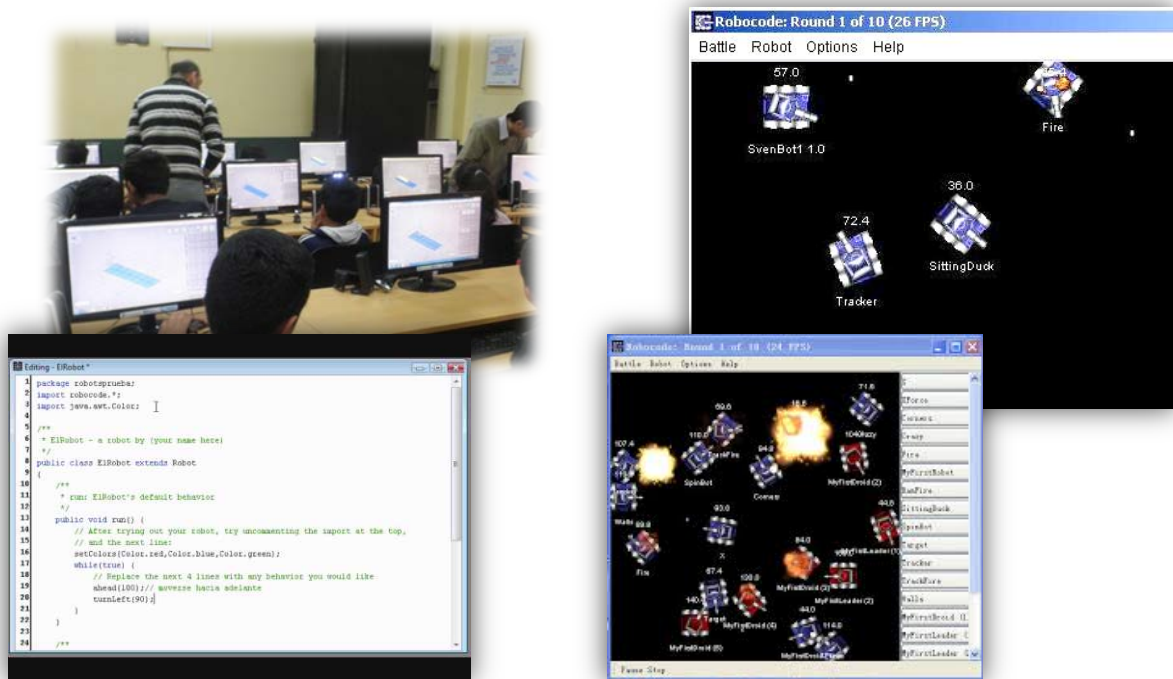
Robocode: Round 1 of 10 (26 FPS)

Battle Robot Options Help

57.0

SvenBot1 1.0

Fire

36.0

72.4

SittingDuck

Tracker

Editing - ElRobot*

1 package robotsprueba;
2 import robocode.*;
3 import java.awt.Color;
4
5 /**
6 * ElRobot - a robot by (your name here)
7 */
8 public class ElRobot extends Robot
9 {
10 /**
11 * run: ElRobot's default behavior
12 */
13 public void run() {
14 // After trying out your robot, try uncommenting the import at the top,
15 // and the next line:
16 setColors(Color.red,Color.blue,Color.green);
17 while(true) {
18 // Replace the next 4 lines with any behavior you would like
19 ahead(100);// moverse hacia adelante
20 turnLeft(90);
21 }
22 }
23
24 /**

Robocode: Round 1 of 10 (24 FPS)

Battle Robot Options Help

SpinBot

Corners

MyFirstDroid (2)

Walls

Fire

Target

MyFirstDroid (3)

MyFirstLeader (2)

MyFirstDroid (4)

MyFirstDroid (5)

Crazy

Fire

MyFirstRobot

RamFire

SittingDuck

SpinBot

Target

Tracker

TrackFire

Walls

MyFirstDroid

MyFirstLeader

MyFirstLeader

Pause Stop